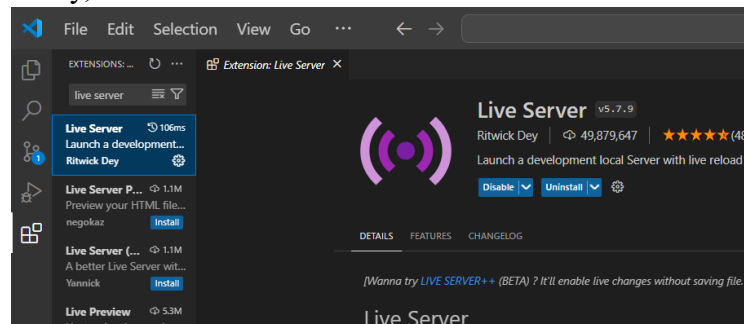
File Edit Selection View Go ···

EXTENSIONS: ...

live server

Live Server 106ms
Launch a development...
Ritwick Dey

Live Server P... 1.1M
Preview your HTML file...
negokaz Install

Live Server (... 1.1M
A better Live Server wit...
Yannick Install

Live Preview 5.3M

Extension: Live Server ×

Live Server v5.7.9
Ritwick Dey | 49,879,647 | ★★★★★(48
Launch a development local Server with live reload
Disable Uninstall

DETAILS FEATURES CHANGELOG

[Wanna try LIVE SERVER++ (BETA) ? It'll enable live changes without saving file.

Live Server